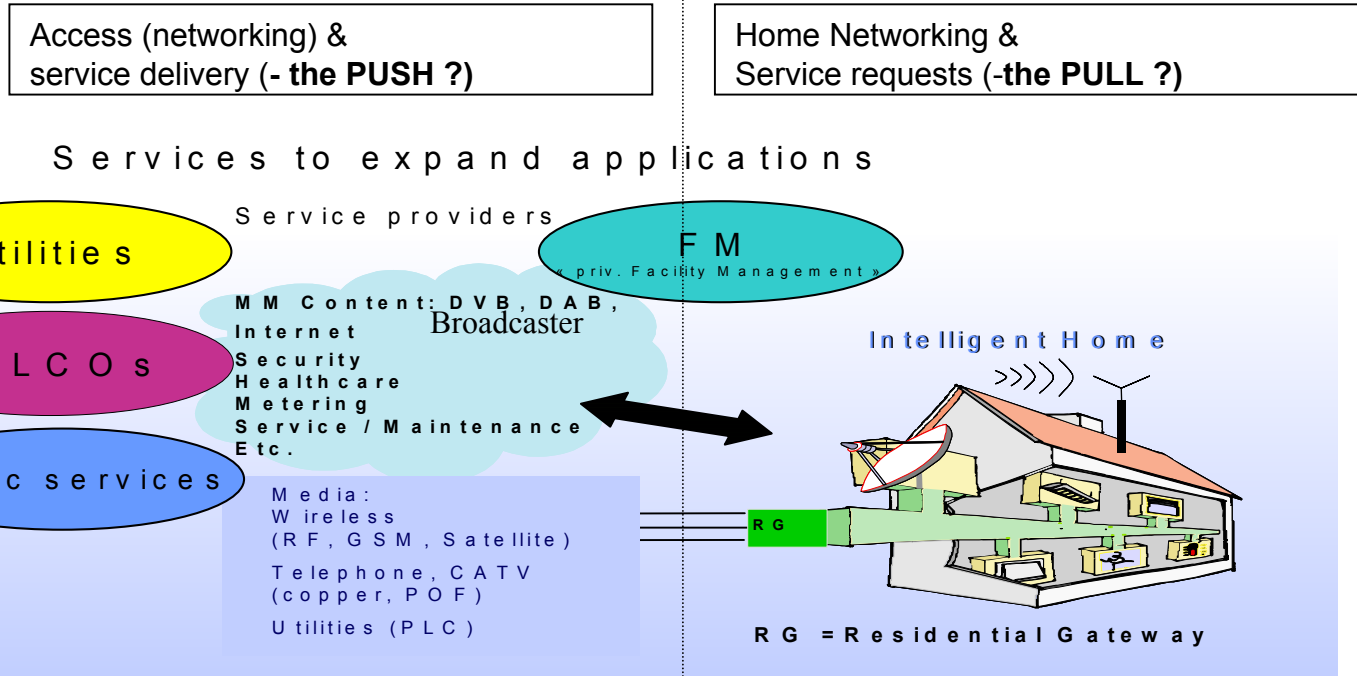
Access (networking) &
service delivery (**- the PUSH ?)**

Home Networking &
Service requests (-**the PULL ?)**

Services to expand applications

tilities

LCOs

c services

Service providers

FM
« priv. Facility Management »

MM Content: DVB, DAB, Internet
Broadcaster
Security
Healthcare
Metering
Service / Maintenance
Etc.

Intelligent Home

Media:
Wireless
(RF, GSM, Satellite)
Telephone, CATV
(copper, POF)
Utilities (PLC)

RG

RG = Residential Gateway